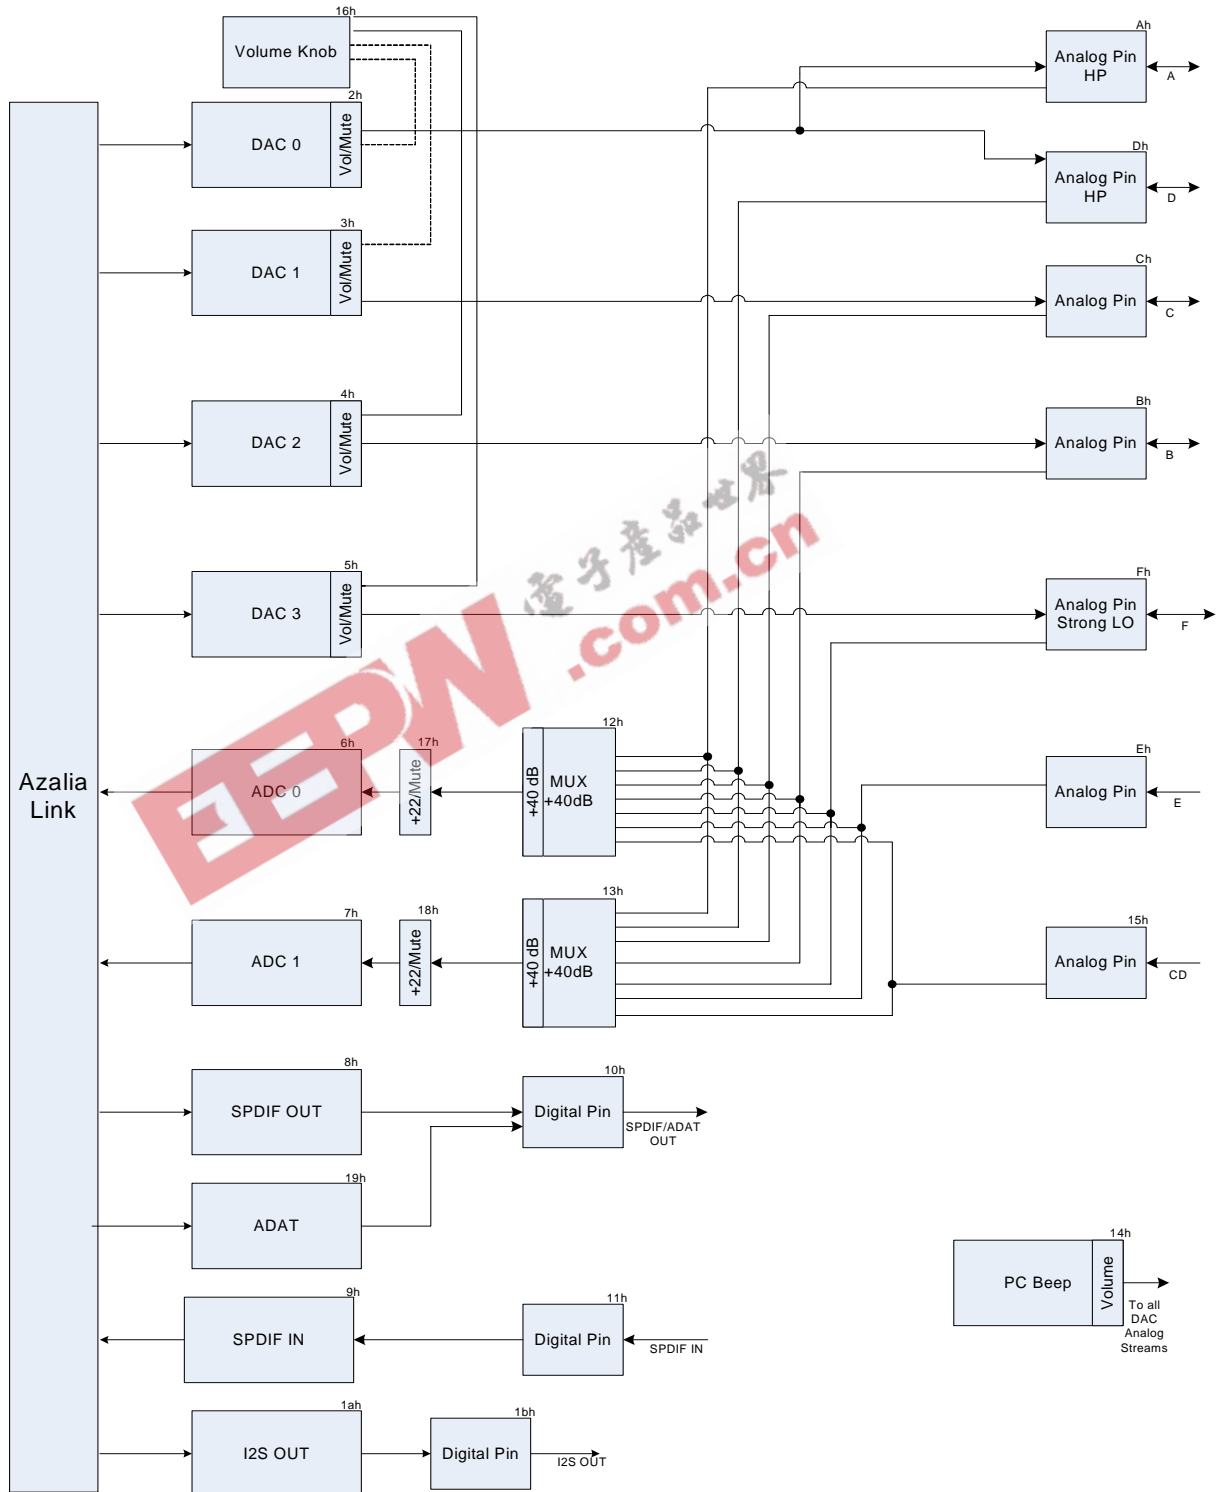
16h
Volume Knob

Azalia Link

2h
DAC 0
Vol/Mute

3h
DAC 1
Vol/Mute

4h
DAC 2
Vol/Mute

5h
DAC 3
Vol/Mute

6h
ADC 0

17h
+22/Mute

12h
+40 dB
MUX +40dB

7h
ADC 1

18h
+22/Mute

13h
+40 dB
MUX +40dB

8h
SPDIF OUT

10h
Digital Pin
SPDIF/ADAT OUT

19h
ADAT

9h
SPDIF IN

11h
Digital Pin
SPDIF IN

1ah
I2S OUT

1bh
Digital Pin
I2S OUT

Ah
Analog Pin HP
A

Dh
Analog Pin HP
D

Ch
Analog Pin
C

Bh
Analog Pin
B

Fh
Analog Pin Strong LO
F

Eh
Analog Pin
E

15h
Analog Pin
CD

14h
PC Beep
Volume
To all DAC Analog Streams

电子产品世界
EEPW .com.cn